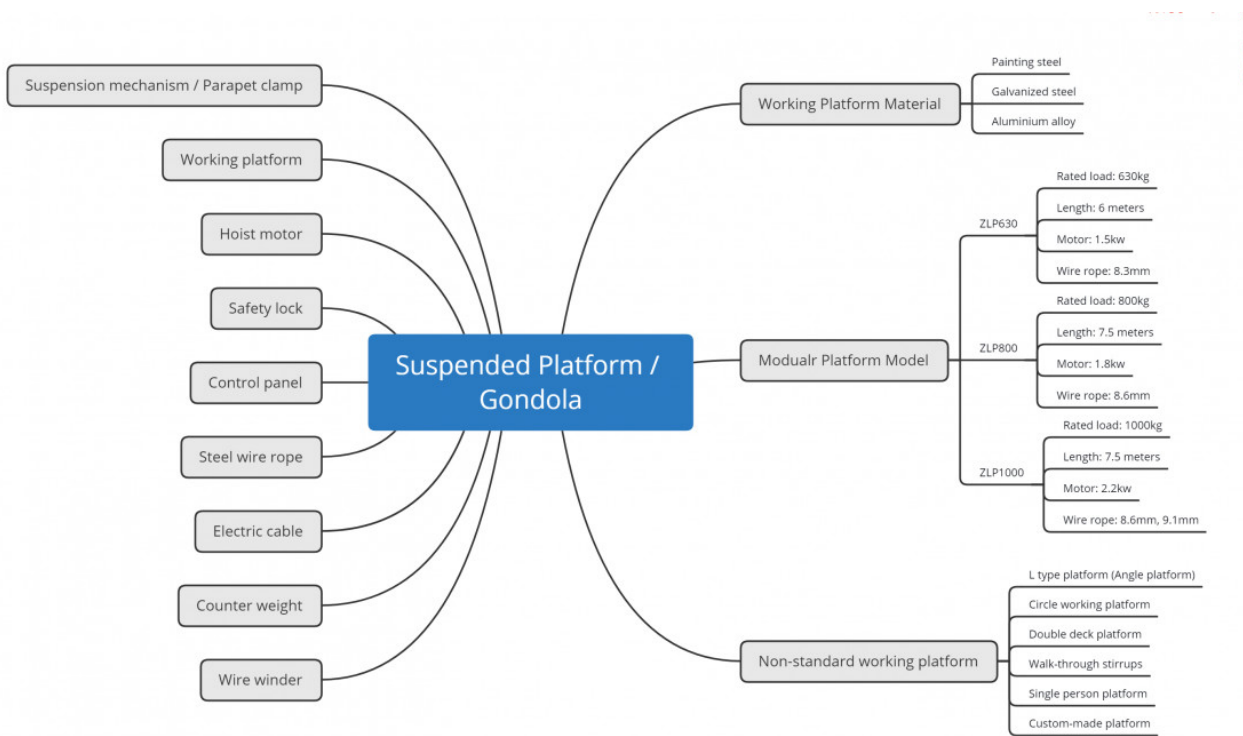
Suspended Platform / Gondola

Suspension mechanism / Parapet clamp

Working platform

Hoist motor

Safety lock

Control panel

Steel wire rope

Electric cable

Counter weight

Wire winder

Working Platform Material

Painting steel

Galvanized steel

Aluminium alloy

Modualr Platform Model

ZLP630

Rated load: 630kg

Length: 6 meters

Motor: 1.5kw

Wire rope: 8.3mm

ZLP800

Rated load: 800kg

Length: 7.5 meters

Motor: 1.8kw

Wire rope: 8.6mm

ZLP1000

Rated load: 1000kg

Length: 7.5 meters

Motor: 2.2kw

Wire rope: 8.6mm, 9.1mm

Non-standard working platform

L type platform (Angle platform)

Circle working platform

Double deck platform

Walk-through stirrups

Single person platform

Custom-made platform